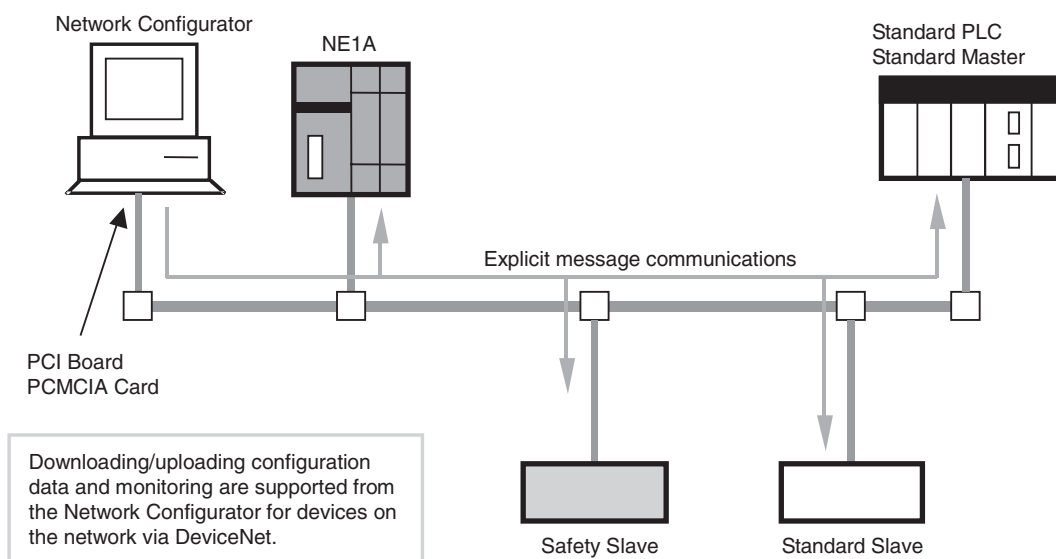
Network Configurator

NE1A

Standard PLC
Standard Master

Explicit message communications

PCI Board
PCMCIA Card

Downloading/uploading configuration data and monitoring are supported from the Network Configurator for devices on the network via DeviceNet.

Safety Slave

Standard Slave